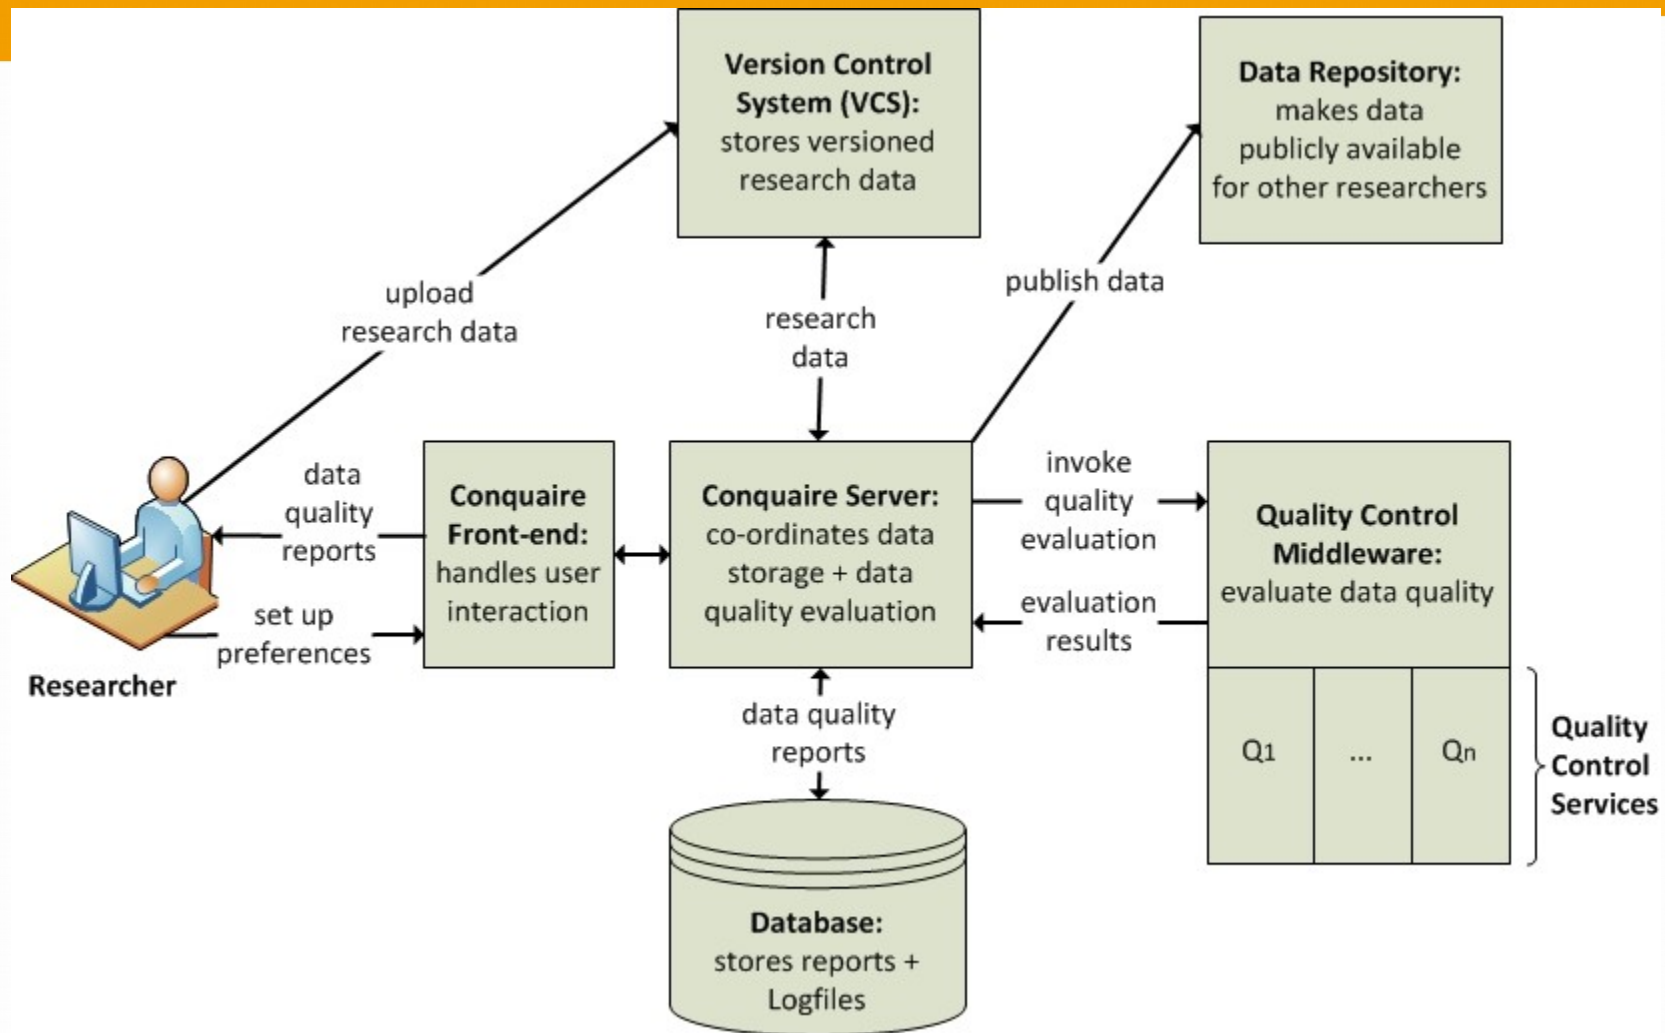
**Version Control System (VCS):** stores versioned research data

**Data Repository:** makes data publicly available for other researchers

upload research data

research data

publish data

data quality reports

set up preferences

Researcher

**Conquaire Front-end:** handles user interaction

**Conquaire Server:** co-ordinates data storage + data quality evaluation

invoke quality evaluation

evaluation results

**Quality Control Middleware:** evaluate data quality

| Q1 | ... | Qn |
|---|---|---|

Quality Control Services

data quality reports

**Database:** stores reports + Logfiles